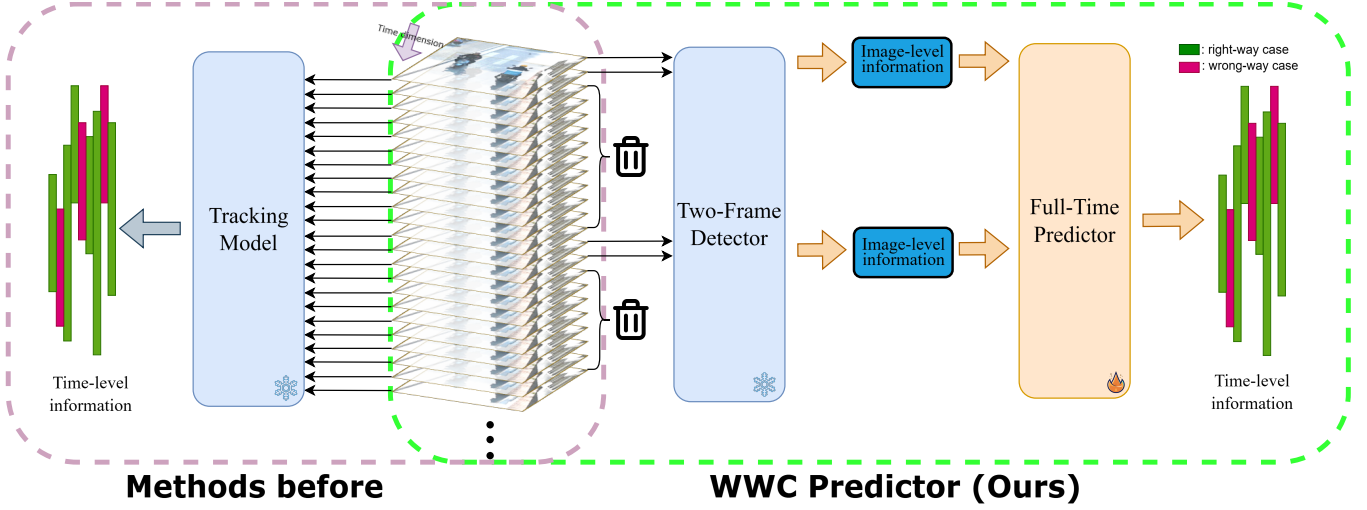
Time dimension

: right-way case
: wrong-way case

Tracking Model

Two-Frame Detector

Image-level information

Image-level information

Full-Time Predictor

Time-level information

Time-level information

Methods before

WWC Predictor (Ours)